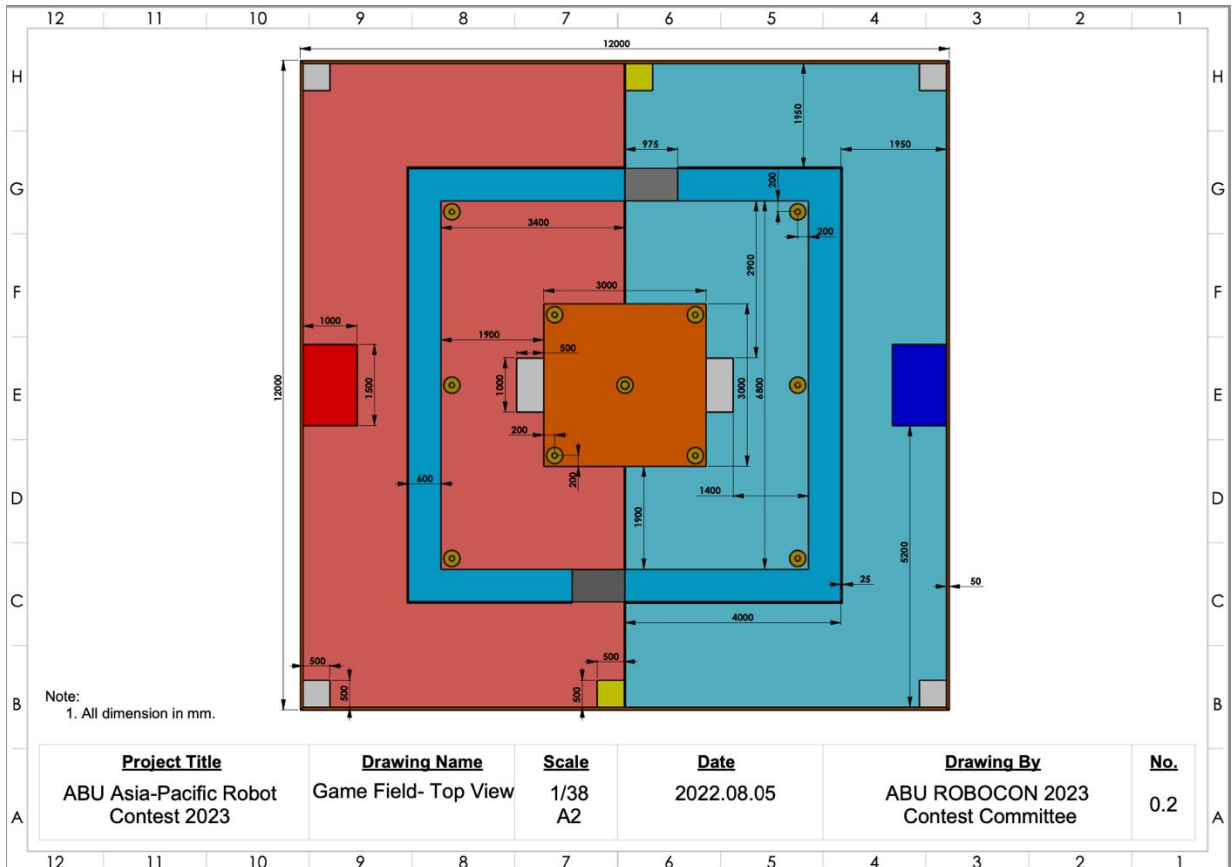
12 11 10 9 8 7 6 5 4 3 2 1

H G F E D C B A

12000

1950

975

1950

200

3400

200

2900

3000

1000

1900

500

1000

1500

12000

1000

3000

6800

200

200

600

1400

1900

5200

25

50

4000

500

500

500

500

Note:
1. All dimension in mm.

| Project Title | Drawing Name | Scale | Date | Drawing By | No. |
|---|---|---|---|---|---|
| ABU Asia-Pacific Robot Contest 2023 | Game Field- Top View | 1/38 A2 | 2022.08.05 | ABU ROBOCON 2023 Contest Committee | 0.2 |

12 11 10 9 8 7 6 5 4 3 2 1